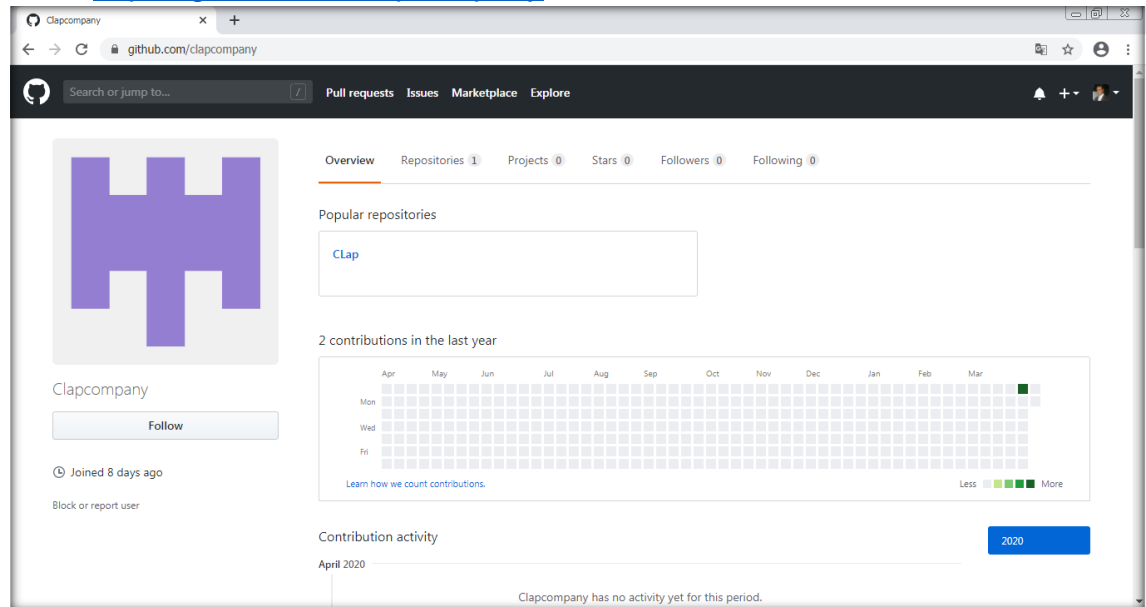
Clapcompany ×
+
github.com/clapcompany

Search or jump to...
/
Pull requests Issues Marketplace Explore

Overview Repositories 1 Projects 0 Stars 0 Followers 0 Following 0

Popular repositories

CLap

2 contributions in the last year

Apr May Jun Jul Aug Sep Oct Nov Dec Jan Feb Mar

Mon
Wed
Fri

Learn how we count contributions.
Less More

Clapcompany

Follow

Joined 8 days ago

Block or report user

Contribution activity

2020

April 2020

Clapcompany has no activity yet for this period.